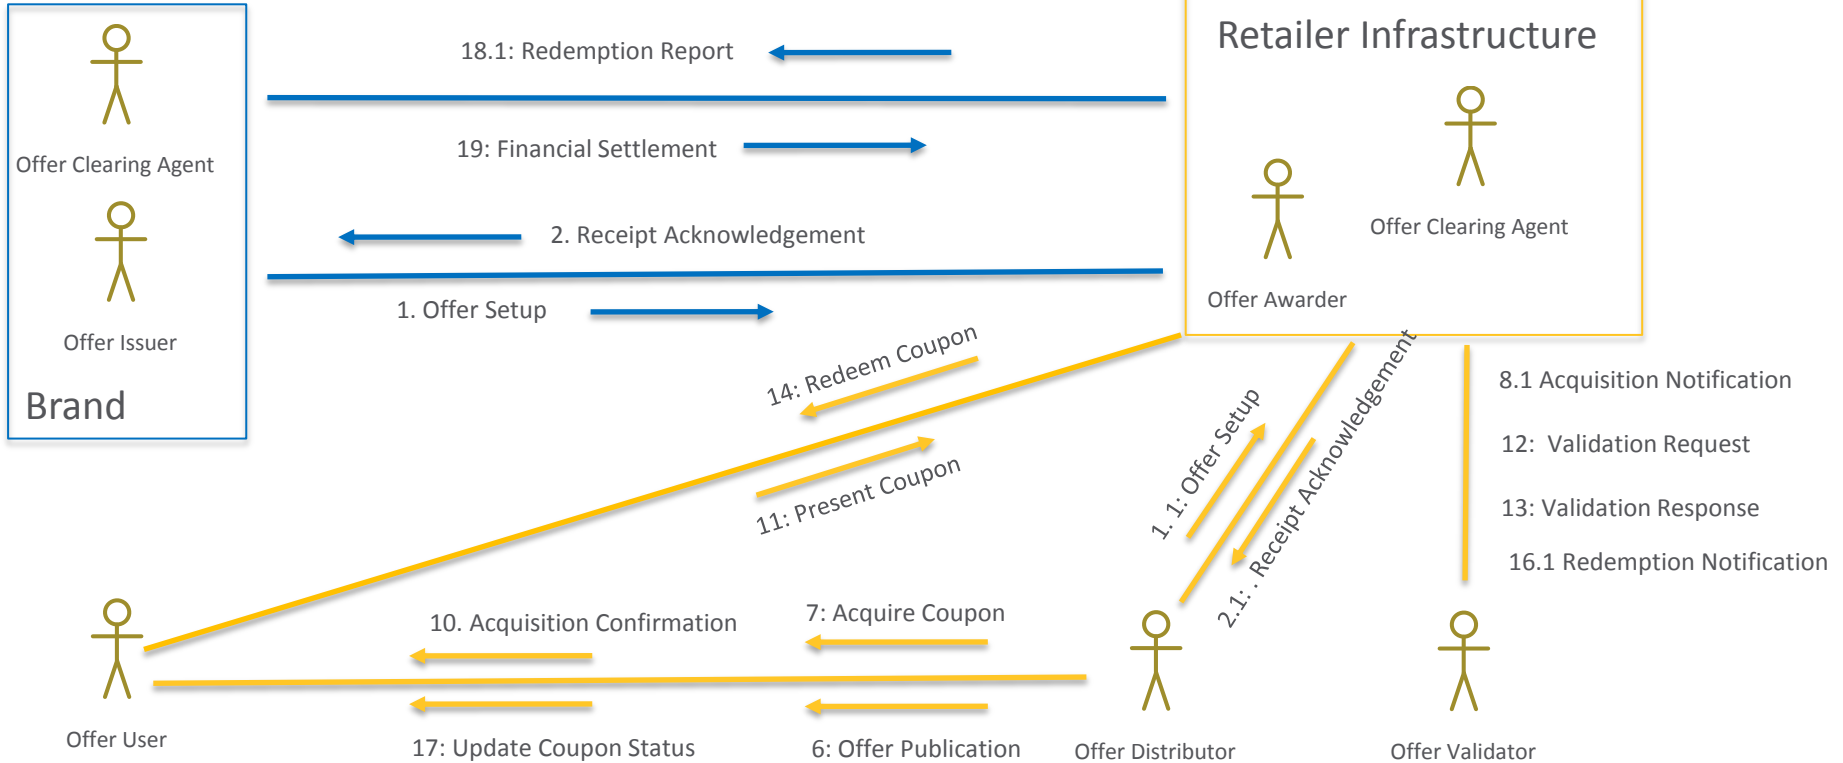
Offer Clearing Agent

Offer Issuer

Brand

18.1: Redemption Report

19: Financial Settlement

2. Receipt Acknowledgement

1. Offer Setup

Retailer Infrastructure

Offer Awarder

Offer Clearing Agent

14: Redeem Coupon

11: Present Coupon

1. 1: Offer Setup

2.1: . Receipt Acknowledgement

8.1 Acquisition Notification

12: Validation Request

13: Validation Response

16.1 Redemption Notification

10. Acquisition Confirmation

7: Acquire Coupon

Offer User

17: Update Coupon Status

6: Offer Publication

Offer Distributor

Offer Validator